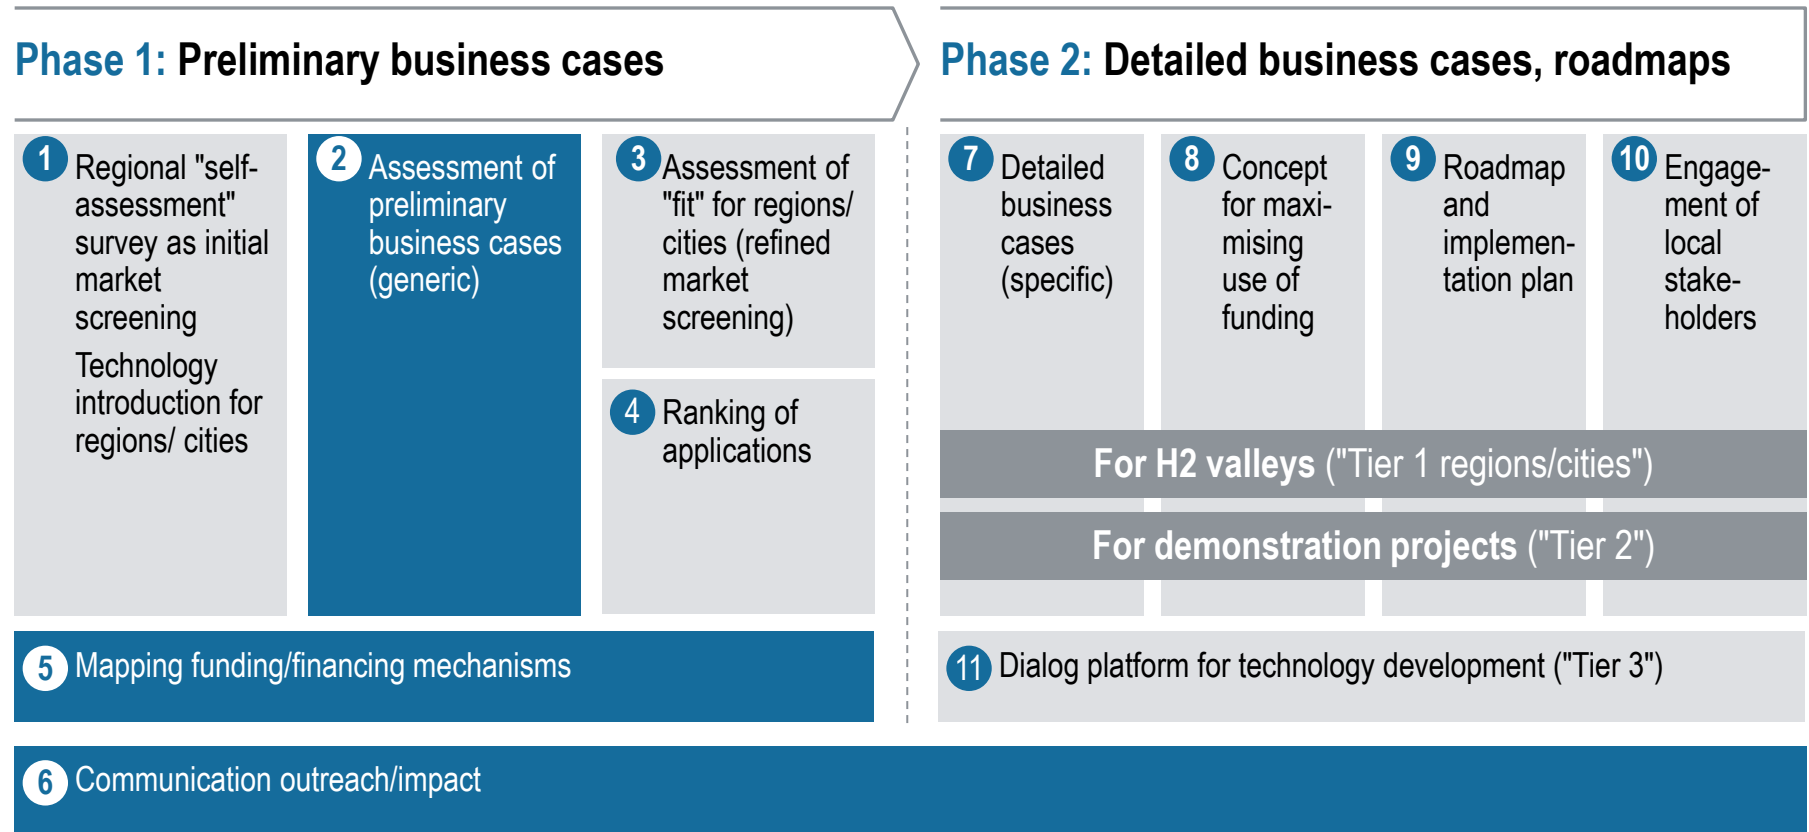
Phase 1: Preliminary business cases

Phase 2: Detailed business cases, roadmaps

1 Regional "self-assessment" survey as initial market screening

Technology introduction for regions/ cities

2 Assessment of preliminary business cases (generic)

3 Assessment of "fit" for regions/ cities (refined market screening)

4 Ranking of applications

7 Detailed business cases (specific)

8 Concept for maxi-mising use of funding

9 Roadmap and implemen-tation plan

10 Engage-ment of local stake-holders

For H2 valleys ("Tier 1 regions/cities")

For demonstration projects ("Tier 2")

5 Mapping funding/financing mechanisms

11 Dialog platform for technology development ("Tier 3")

6 Communication outreach/impact